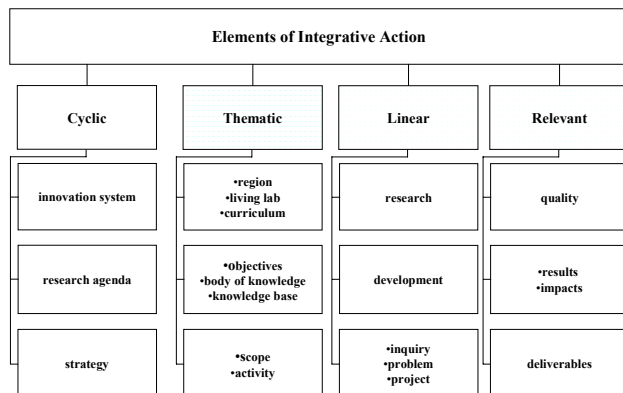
Elements of Integrative Action

Cyclic

innovation system

research agenda

strategy

Thematic

•region
•living lab
•curriculum

•objectives
•body of knowledge
•knowledge base

•scope
•activity

Linear

research

development

•inquiry
•problem
•project

Relevant

quality

•results
•impacts

deliverables